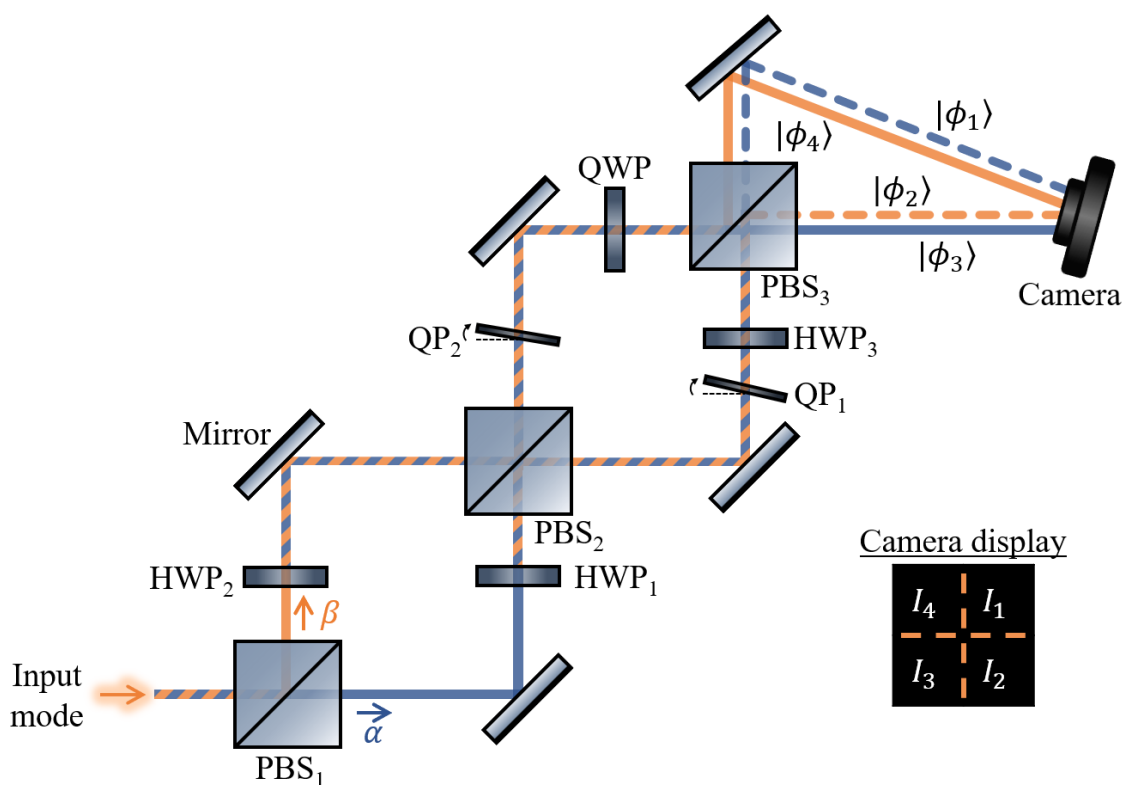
$|\phi_1\rangle$

$|\phi_4\rangle$

QWP

$|\phi_2\rangle$

$|\phi_3\rangle$

Camera

$PBS_3$

$QP_2$

$HWP_3$

$QP_1$

Mirror

$PBS_2$

Camera display

$I_4$ $I_1$

$I_3$ $I_2$

$HWP_2$

$HWP_1$

$\beta$

Input mode

$\alpha$

$PBS_1$